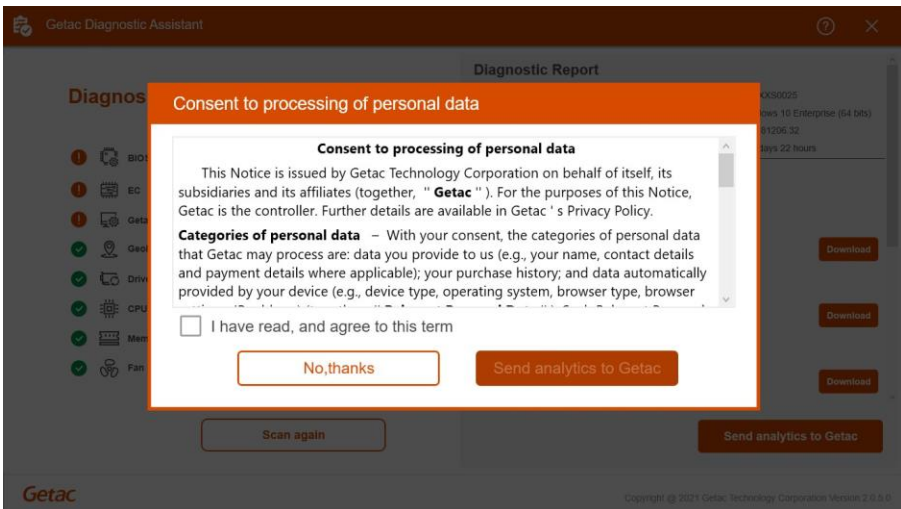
Getac Diagnostic Assistant

Diagnos

BIOS
EC
Geta
Geol
Driv
CPU
Mem
Fan

Diagnostic Report

XXS0025
ows 10 Enterprise (64 bits)
81206.32
days 22 hours

Download
Download
Download

Consent to processing of personal data

Consent to processing of personal data

This Notice is issued by Getac Technology Corporation on behalf of itself, its subsidiaries and its affiliates (together, " Getac " ). For the purposes of this Notice, Getac is the controller. Further details are available in Getac ' s Privacy Policy.

Categories of personal data – With your consent, the categories of personal data that Getac may process are: data you provide to us (e.g., your name, contact details and payment details where applicable); your purchase history; and data automatically provided by your device (e.g., device type, operating system, browser type, browser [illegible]

I have read, and agree to this term

No,thanks

Send analytics to Getac

Scan again

Send analytics to Getac

Getac

Copyright @ 2021 Getac Technology Corporation Version 2.0.5.0